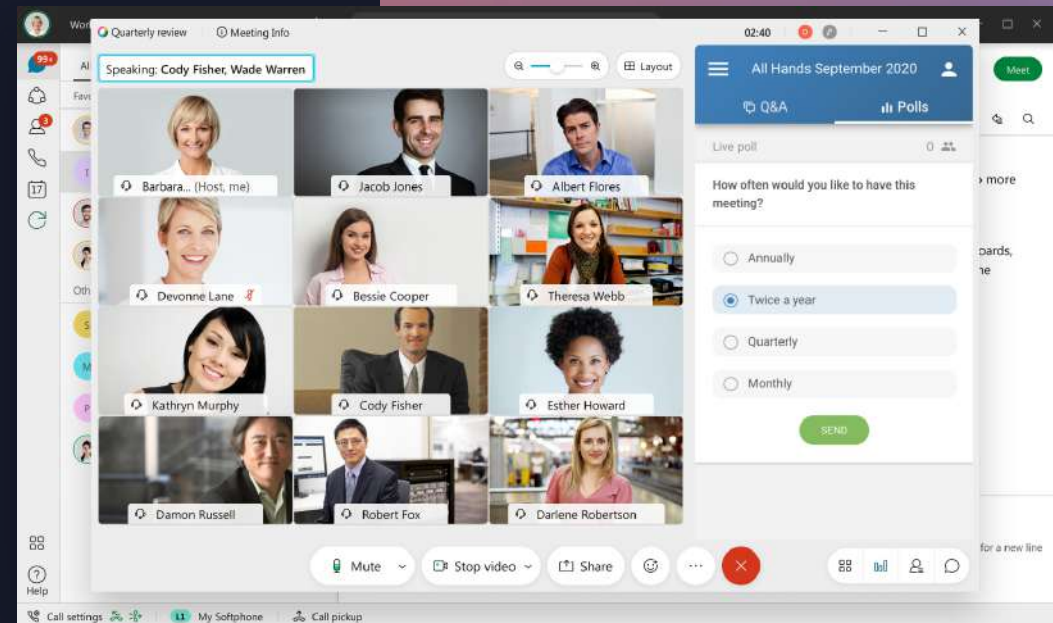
Wor
Quarterly review
Meeting Info
02:40
Speaking: Cody Fisher, Wade Warren
Layout
All Hands September 2020
Q&A
Polls
Meet
99+
3
17
Al
Fav
Oth
Barbara... (Host, me)
Jacob Jones
Albert Flores
Devonne Lane
Bessie Cooper
Theresa Webb
Kathryn Murphy
Cody Fisher
Esther Howard
Damon Russell
Robert Fox
Darlene Robertson
Live poll
0
How often would you like to have this meeting?
Annually
Twice a year
Quarterly
Monthly
SEND
› more
oards,
ne
for a new line
Mute
Stop video
Share
Help
Call settings
L1
My Softphone
Call pickup